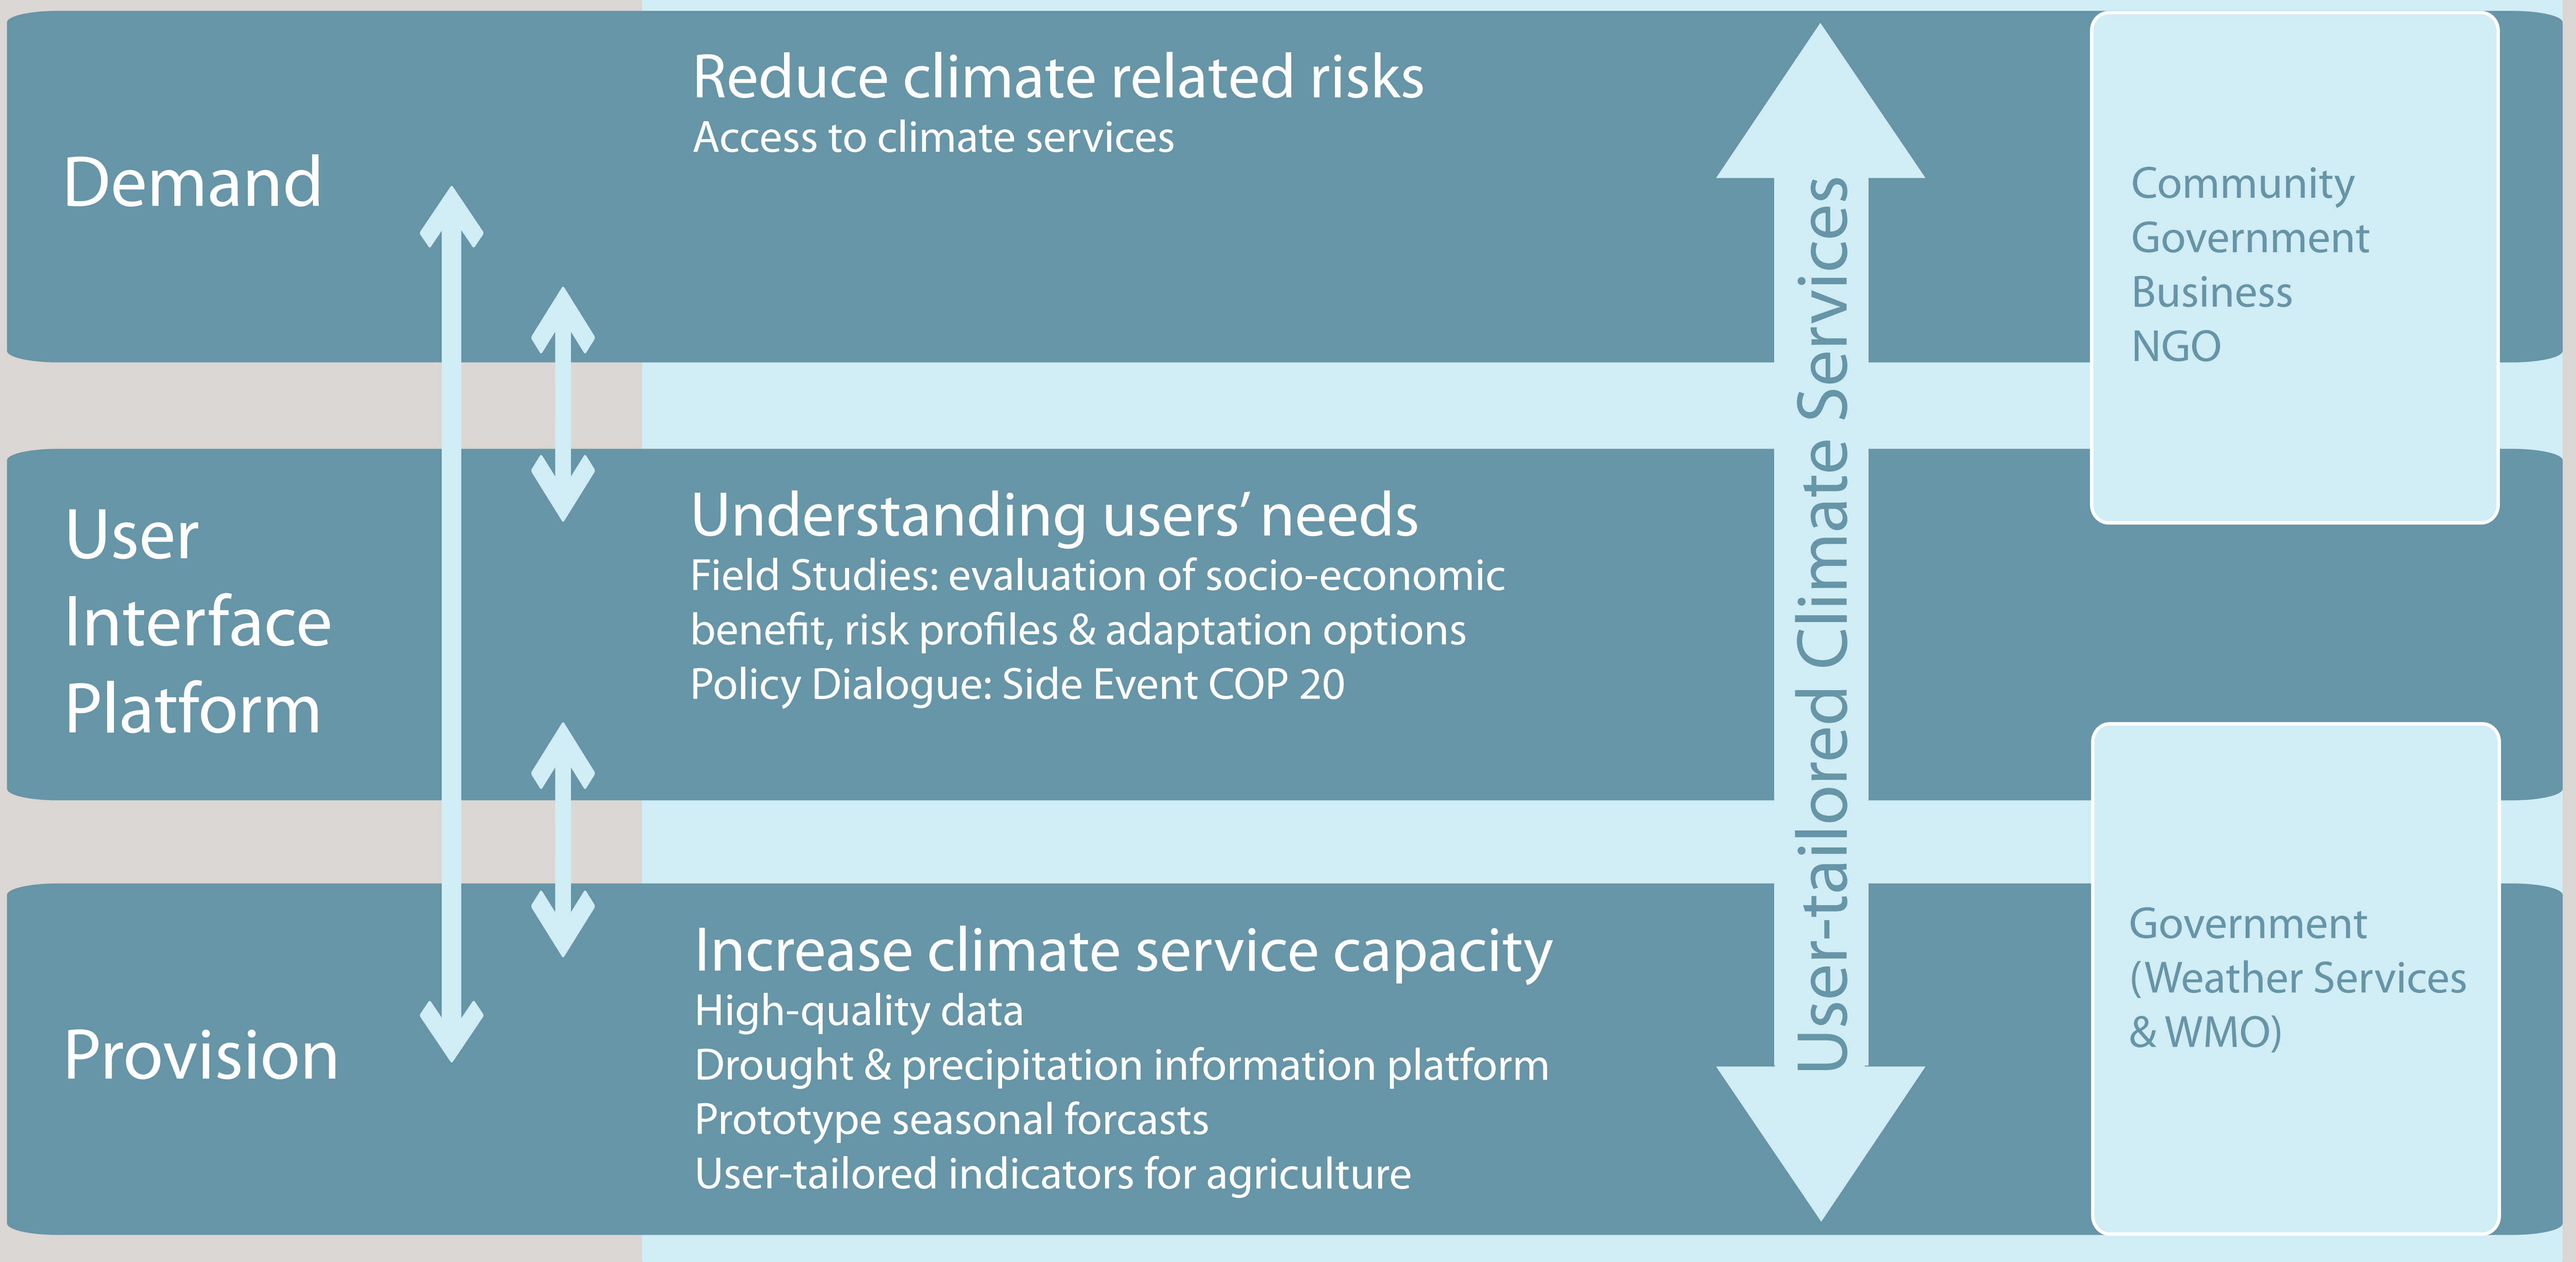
Demand

Reduce climate related risks
Access to climate services

Community
Government
Business
NGO

User Interface Platform

Understanding users' needs
Field Studies: evaluation of socio-economic benefit, risk profiles & adaptation options
Policy Dialogue: Side Event COP 20

User-tailored Climate Services

Provision

Increase climate service capacity
High-quality data
Drought & precipitation information platform
Prototype seasonal forcasts
User-tailored indicators for agriculture

Government
(Weather Services
& WMO)